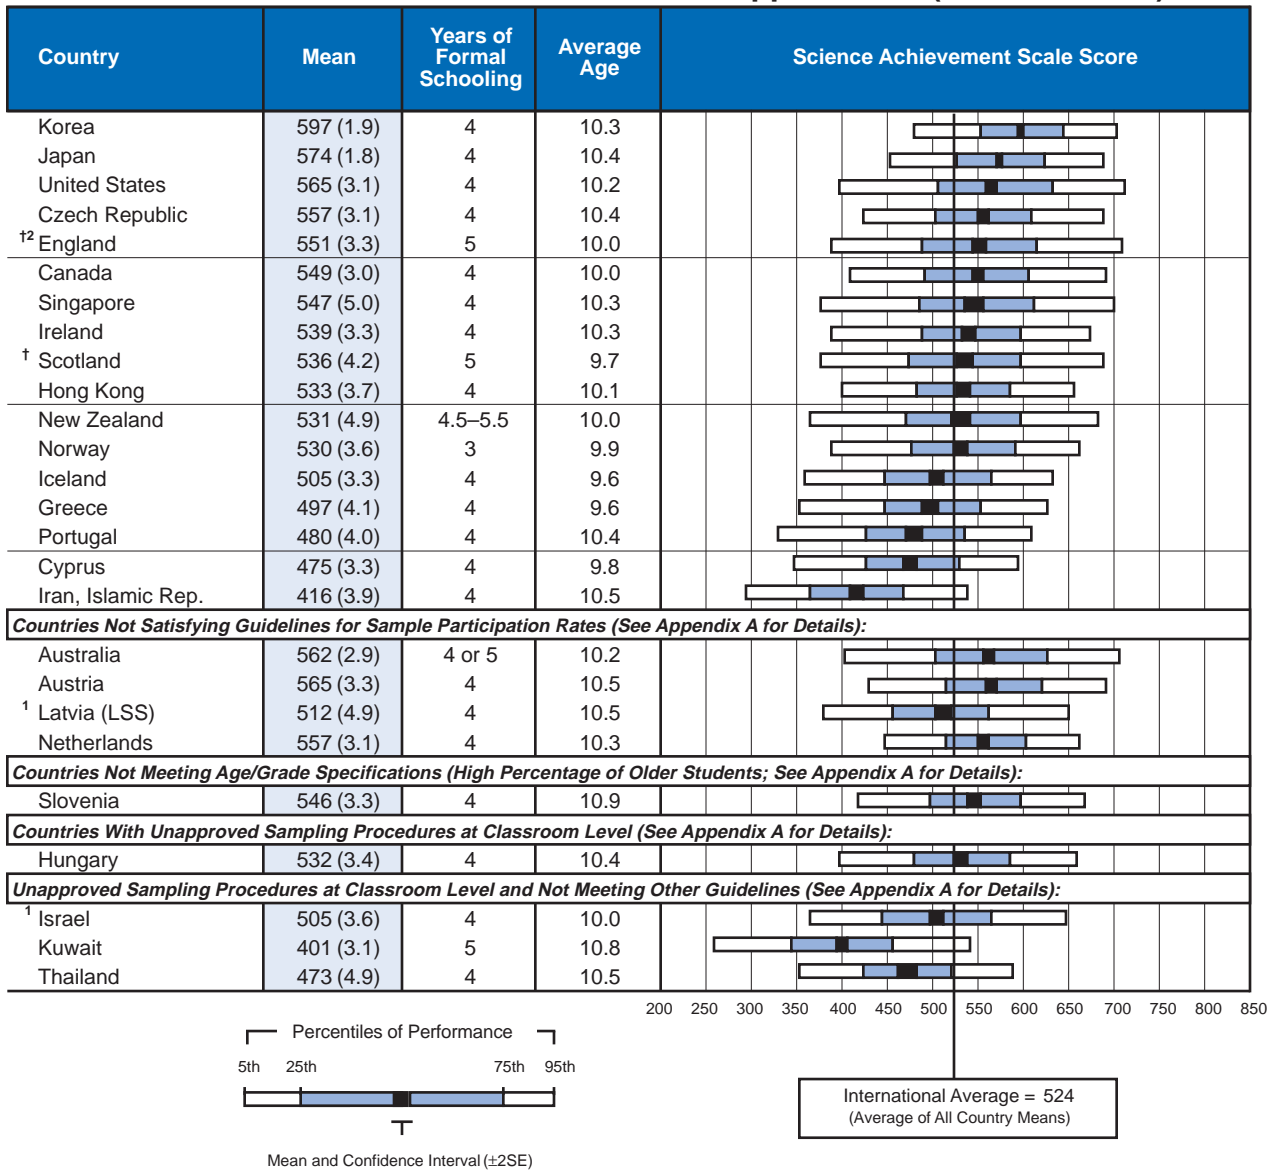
| Country | Mean | Years of Formal Schooling | Average Age | Science Achievement Scale Score |
|---|---|---|---|---|
| Korea | 597 (1.9) | 4 | 10.3 | |
| Japan | 574 (1.8) | 4 | 10.4 | |
| United States | 565 (3.1) | 4 | 10.2 | |
| Czech Republic | 557 (3.1) | 4 | 10.4 | |
| †2 England | 551 (3.3) | 5 | 10.0 | |
| Canada | 549 (3.0) | 4 | 10.0 | |
| Singapore | 547 (5.0) | 4 | 10.3 | |
| Ireland | 539 (3.3) | 4 | 10.3 | |
| † Scotland | 536 (4.2) | 5 | 9.7 | |
| Hong Kong | 533 (3.7) | 4 | 10.1 | |
| New Zealand | 531 (4.9) | 4.5–5.5 | 10.0 | |
| Norway | 530 (3.6) | 3 | 9.9 | |
| Iceland | 505 (3.3) | 4 | 9.6 | |
| Greece | 497 (4.1) | 4 | 9.6 | |
| Portugal | 480 (4.0) | 4 | 10.4 | |
| Cyprus | 475 (3.3) | 4 | 9.8 | |
| Iran, Islamic Rep. | 416 (3.9) | 4 | 10.5 | |
| *Countries Not Satisfying Guidelines for Sample Participation Rates (See Appendix A for Details):* | | | | |
| Australia | 562 (2.9) | 4 or 5 | 10.2 | |
| Austria | 565 (3.3) | 4 | 10.5 | |
| 1 Latvia (LSS) | 512 (4.9) | 4 | 10.5 | |
| Netherlands | 557 (3.1) | 4 | 10.3 | |
| *Countries Not Meeting Age/Grade Specifications (High Percentage of Older Students; See Appendix A for Details):* | | | | |
| Slovenia | 546 (3.3) | 4 | 10.9 | |
| *Countries With Unapproved Sampling Procedures at Classroom Level (See Appendix A for Details):* | | | | |
| Hungary | 532 (3.4) | 4 | 10.4 | |
| *Unapproved Sampling Procedures at Classroom Level and Not Meeting Other Guidelines (See Appendix A for Details):* | | | | |
| 1 Israel | 505 (3.6) | 4 | 10.0 | |
| Kuwait | 401 (3.1) | 5 | 10.8 | |
| Thailand | 473 (4.9) | 4 | 10.5 | |

200 250 300 350 400 450 500 550 600 650 700 750 800 850

Percentiles of Performance

5th 25th 75th 95th

Mean and Confidence Interval (±2SE)

International Average = 524
(Average of All Country Means)